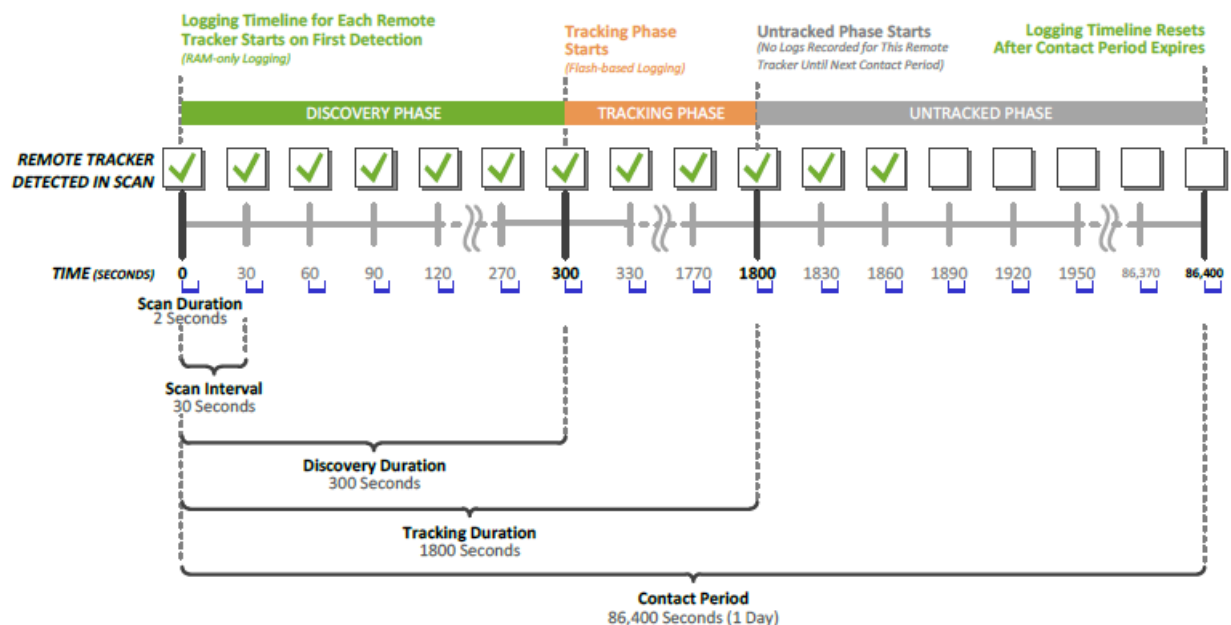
Logging Timeline for Each Remote Tracker Starts on First Detection
(RAM-only Logging)

Tracking Phase Starts
(Flash-based Logging)

Untracked Phase Starts
(No Logs Recorded for This Remote Tracker Until Next Contact Period)

Logging Timeline Resets After Contact Period Expires

DISCOVERY PHASE

TRACKING PHASE

UNTRACKED PHASE

REMOTE TRACKER DETECTED IN SCAN

TIME (SECONDS)

0 30 60 90 120 270 300 330 1770 1800 1830 1860 1890 1920 1950 86,370 86,400

Scan Duration
2 Seconds

Scan Interval
30 Seconds

Discovery Duration
300 Seconds

Tracking Duration
1800 Seconds

Contact Period
86,400 Seconds (1 Day)